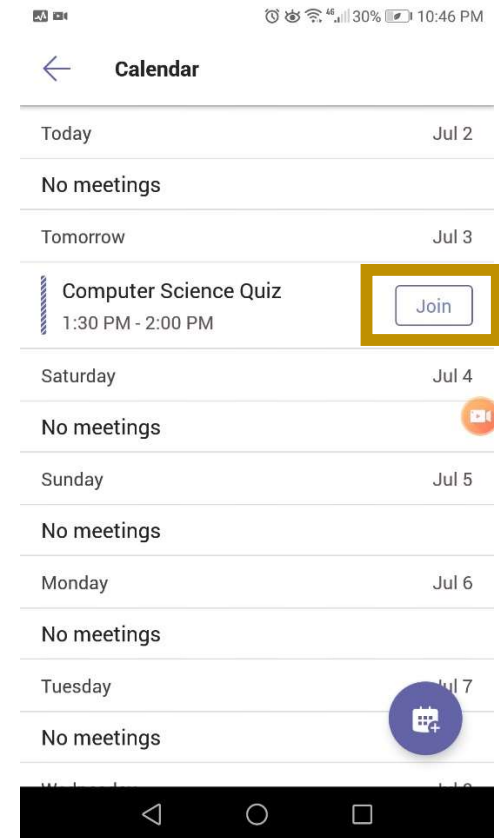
30% 10:46 PM

Calendar

Today Jul 2

No meetings

Tomorrow Jul 3

Computer Science Quiz
1:30 PM - 2:00 PM

Join

Saturday Jul 4

No meetings

Sunday Jul 5

No meetings

Monday Jul 6

No meetings

Tuesday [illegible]l 7

No meetings

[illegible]